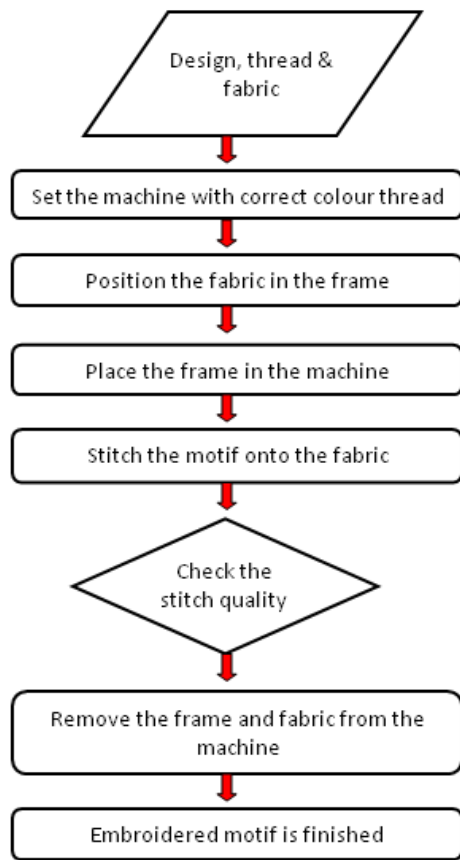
Design, thread & fabric

Set the machine with correct colour thread

Position the fabric in the frame

Place the frame in the machine

Stitch the motif onto the fabric

Check the stitch quality

Remove the frame and fabric from the machine

Embroidered motif is finished